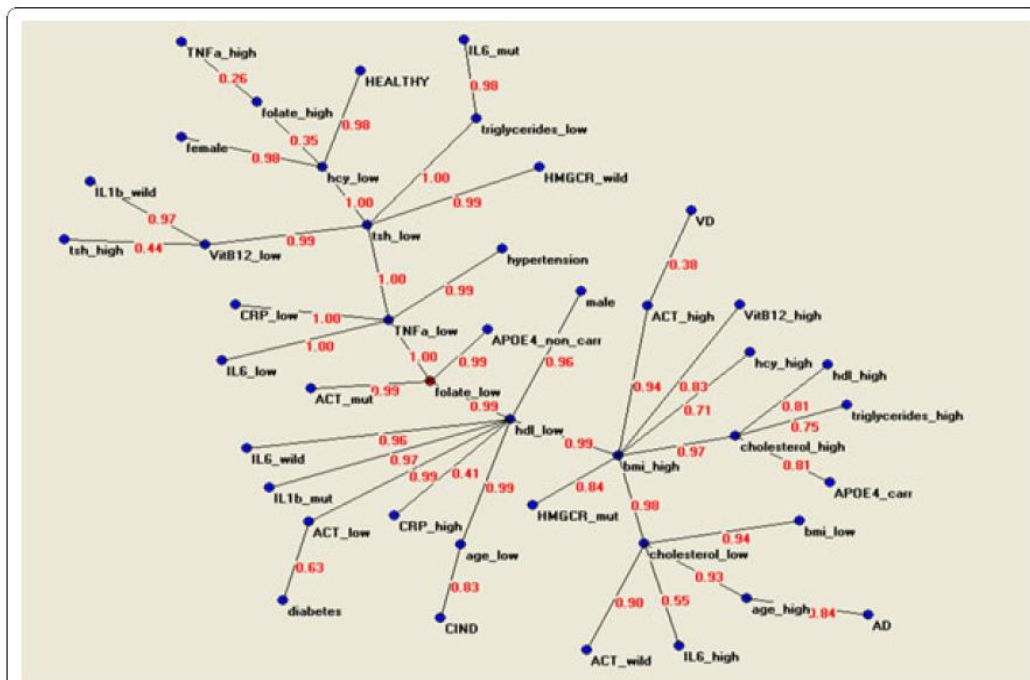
TNFa_high
0.26
folate_high
0.35
HEALTHY
0.98
IL6_mut
0.98
triglycerides_low
female
0.98
hcy_low
1.00
1.00
HMGCR_wild
0.99
IL1b_wild
0.97
tsh_high
0.44
VitB12_low
0.99
tsh_low
1.00
hypertension
0.99
CRP_low
1.00
TNFa_low
IL6_low
1.00
1.00
APOE4_non_carr
0.99
ACT_mut
0.99
folate_low
male
0.96
0.99
hdl_low
VD
0.38
ACT_high
VitB12_high
0.94
0.83
hcy_high
0.71
hdl_high
0.81
triglycerides_high
0.75
cholesterol_high
0.81
APOE4_carr
0.99
bmi_high
0.97
IL6_wild
0.96
0.97
IL1b_mut
0.99
0.41
0.99
CRP_high
ACT_low
HMGCR_mut
0.84
0.98
age_low
0.63
diabetes
0.83
CIND
bmi_low
0.94
cholesterol_low
0.93
age_high
0.84
AD
0.90
0.55
ACT_wild
IL6_high